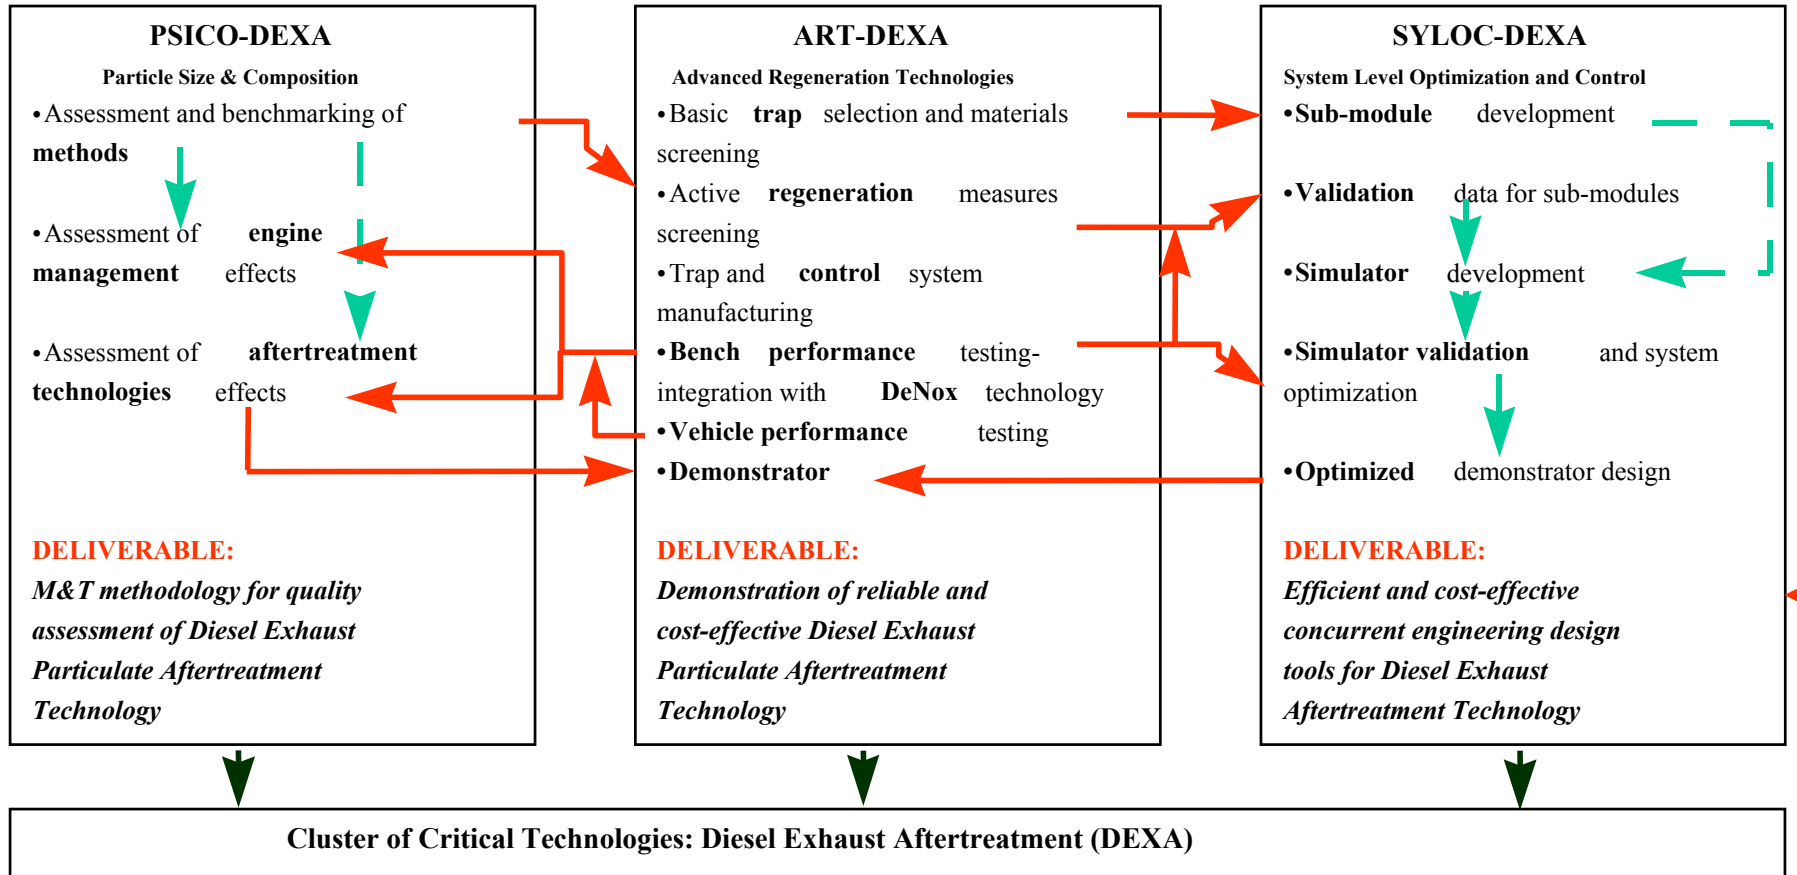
**PSICO-DEXA**

**Particle Size & Composition**

•Assessment and benchmarking of **methods**

•Assessment of **engine management** effects

•Assessment of **aftertreatment technologies** effects

**DELIVERABLE:**

***M&T methodology for quality assessment of Diesel Exhaust Particulate Aftertreatment Technology***

**ART-DEXA**

**Advanced Regeneration Technologies**

•Basic **trap** selection and materials screening

•Active **regeneration** measures screening

•Trap and **control** system manufacturing

•**Bench performance** testing-integration with **DeNox** technology

•**Vehicle performance** testing

•**Demonstrator**

**DELIVERABLE:**

***Demonstration of reliable and cost-effective Diesel Exhaust Particulate Aftertreatment Technology***

**SYLOC-DEXA**

**System Level Optimization and Control**

•**Sub-module** development

•**Validation** data for sub-modules

•**Simulator** development

•**Simulator validation** and system optimization

•**Optimized** demonstrator design

**DELIVERABLE:**

***Efficient and cost-effective concurrent engineering design tools for Diesel Exhaust Aftertreatment Technology***

**Cluster of Critical Technologies: Diesel Exhaust Aftertreatment (DEXA)**